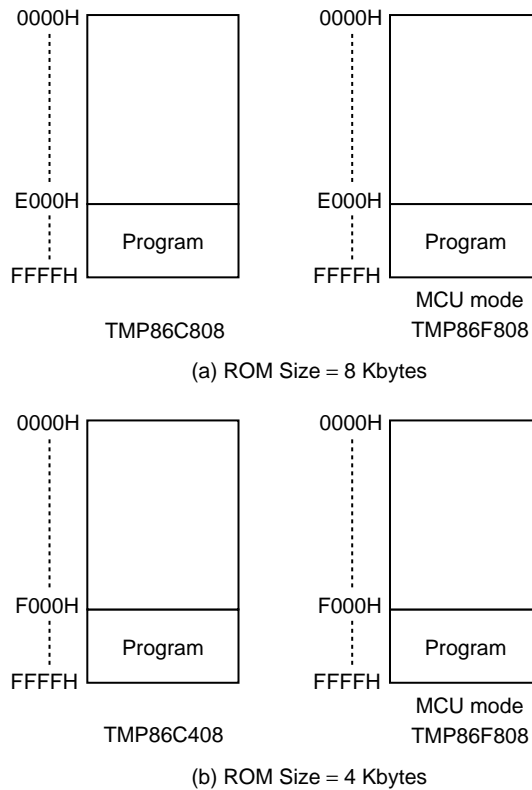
0000H

E000H

Program

FFFFH

TMP86C808

0000H

E000H

Program

FFFFH

MCU mode
TMP86F808

(a) ROM Size = 8 Kbytes

0000H

F000H

Program

FFFFH

TMP86C408

0000H

F000H

Program

FFFFH

MCU mode
TMP86F808

(b) ROM Size = 4 Kbytes